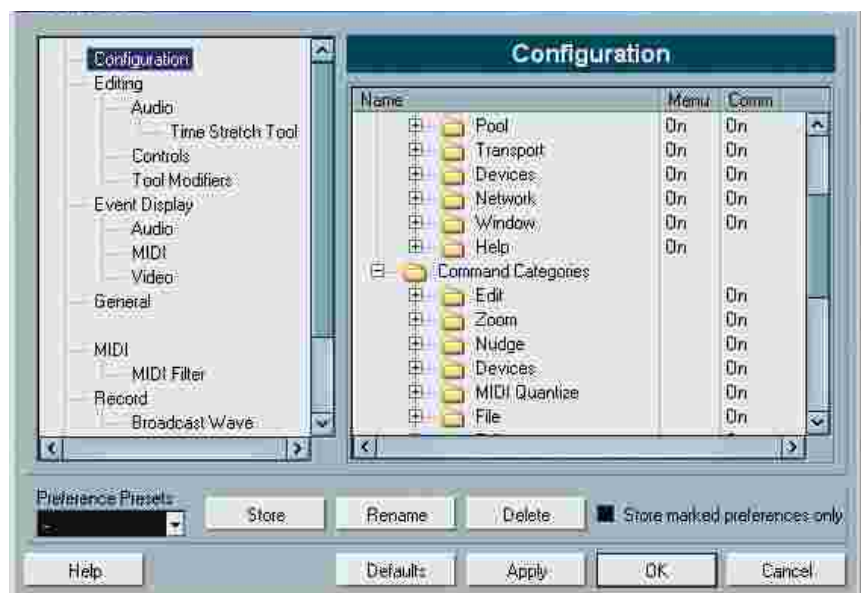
Configuration
Editing
Audio
Time Stretch Tool
Controls
Tool Modifiers
Event Display
Audio
MIDI
Video
General
MIDI
MIDI Filter
Record
Broadcast Wave

Configuration

| Name | Menu | Comm |
|---|---|---|
| Pool | On | On |
| Transport | On | On |
| Devices | On | On |
| Network | On | On |
| Window | On | On |
| Help | On | |
| Command Categories | | |
| Edit | | On |
| Zoom | | On |
| Nudge | | On |
| Devices | | On |
| MIDI Quantize | | On |
| File | | On |

Preference Presets
-
Store
Rename
Delete
Store marked preferences only

Help
Defaults
Apply
OK
Cancel